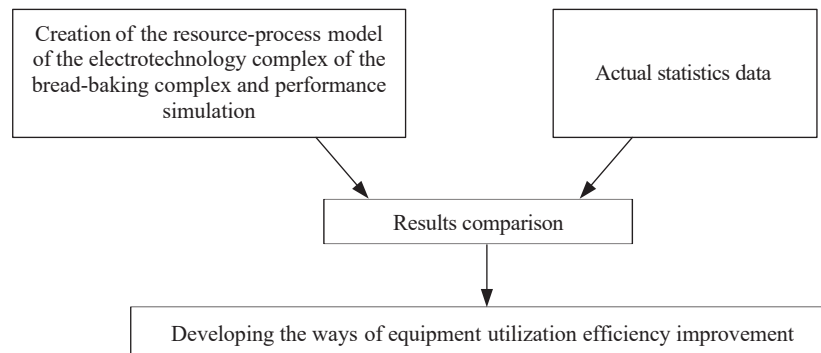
Creation of the resource-process model of the electrotechnology complex of the bread-baking complex and performance simulation

Actual statistics data

Results comparison

Developing the ways of equipment utilization efficiency improvement